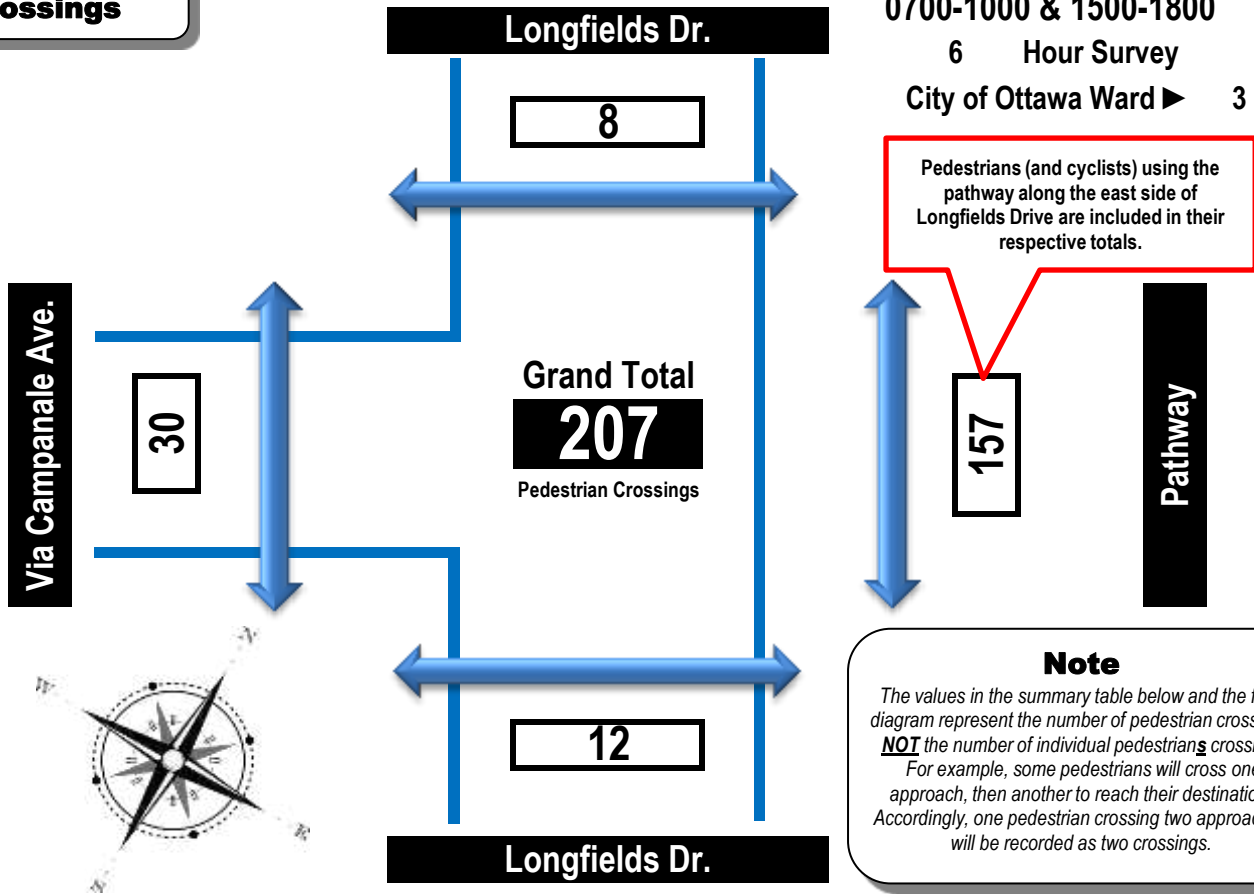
ossings

Longfields Dr.

0700-1000 & 1500-1800

6 Hour Survey

City of Ottawa Ward ► 3

8

Pedestrians (and cyclists) using the pathway along the east side of Longfields Drive are included in their respective totals.

Via Campanale Ave.

30

Grand Total

207

Pedestrian Crossings

157

Pathway

N

W

E

S

12

Longfields Dr.

Note

The values in the summary table below and the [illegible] diagram represent the number of pedestrian cross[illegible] NOT the number of individual pedestrians cross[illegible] For example, some pedestrians will cross one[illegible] approach, then another to reach their destinatio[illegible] Accordingly, one pedestrian crossing two approac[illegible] will be recorded as two crossings.